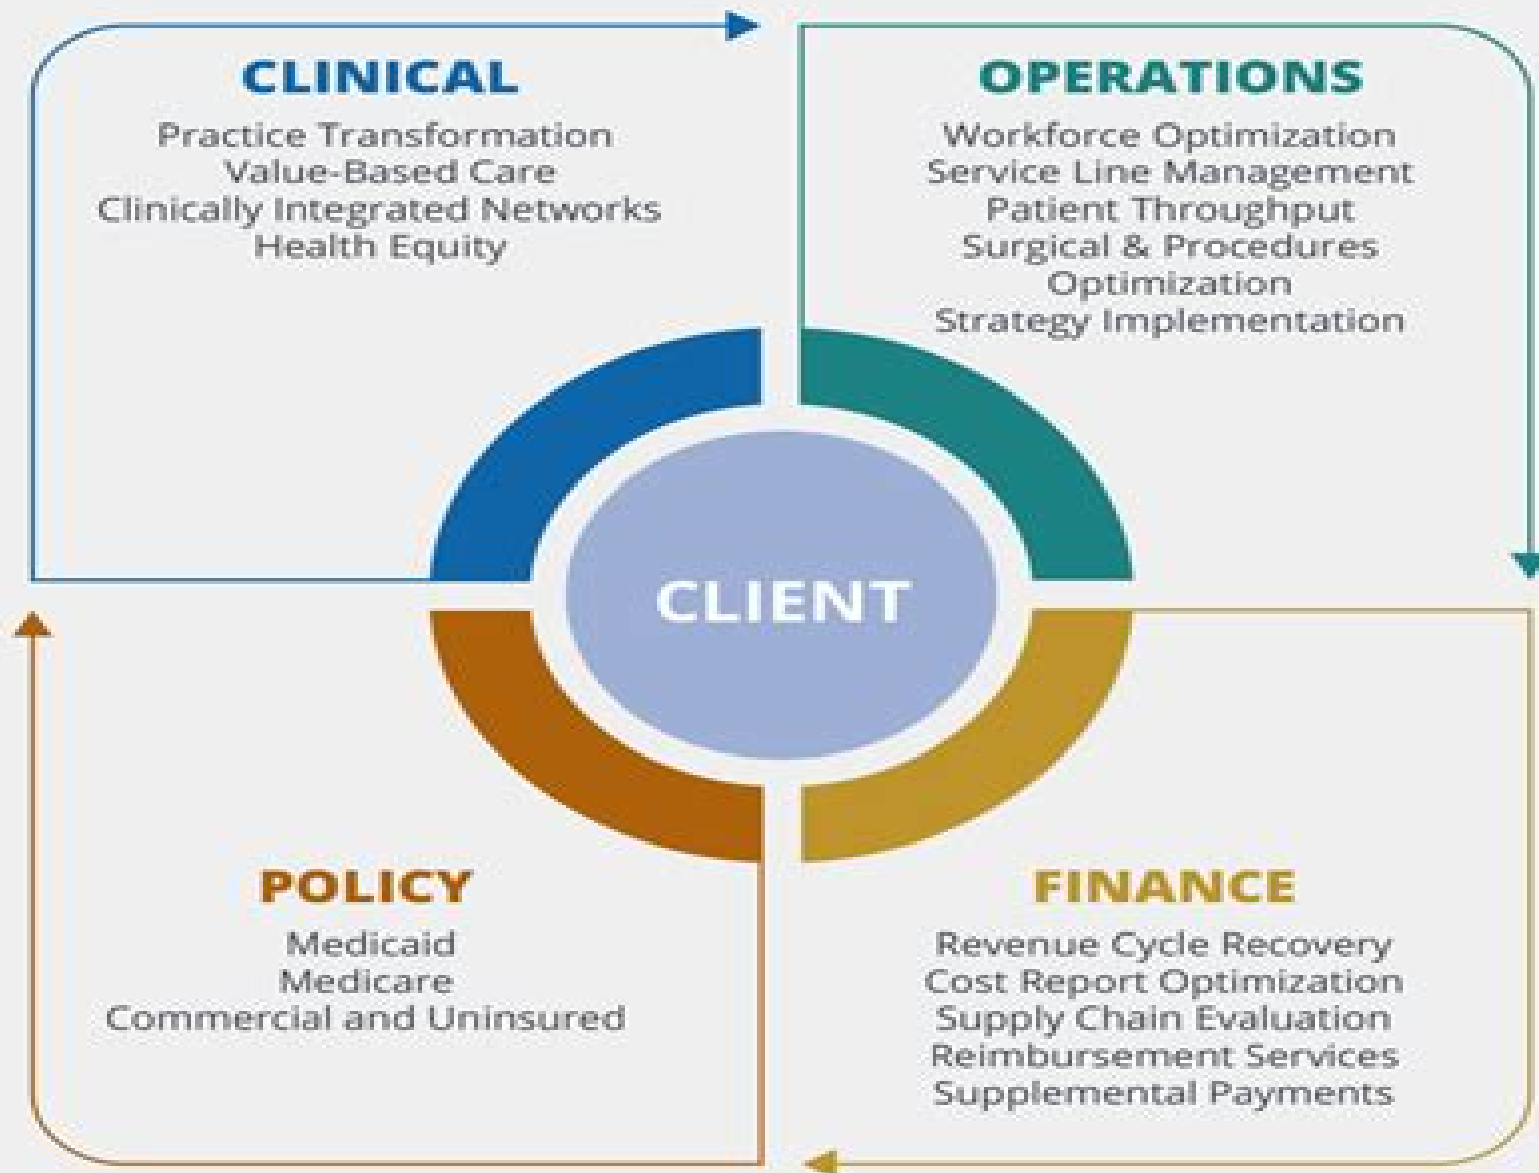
CLINICAL
Practice Transformation
Value-Based Care
Clinically Integrated Networks
Health Equity

OPERATIONS
Workforce Optimization
Service Line Management
Patient Throughput
Surgical & Procedures Optimization
Strategy Implementation

CLIENT

POLICY
Medicaid
Medicare
Commercial and Uninsured

FINANCE
Revenue Cycle Recovery
Cost Report Optimization
Supply Chain Evaluation
Reimbursement Services
Supplemental Payments